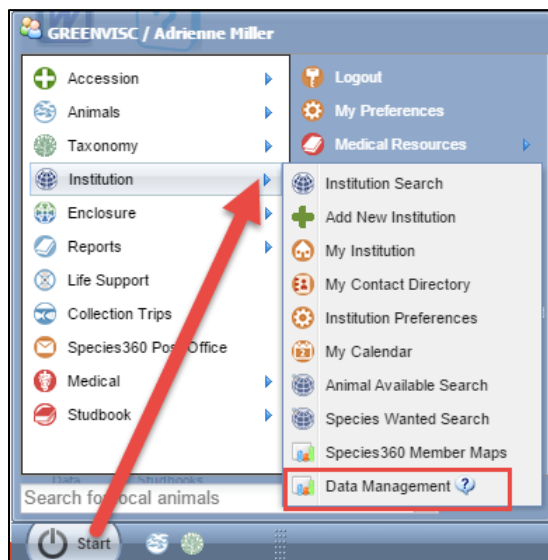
GREENVISC / Adrienne Miller

Accession
Animals
Taxonomy
Institution
Enclosure
Reports
Life Support
Collection Trips
Species360 Post Office
Medical
Studbook

Logout
My Preferences
Medical Resources

Institution Search
Add New Institution
My Institution
My Contact Directory
Institution Preferences
My Calendar
Animal Available Search
Species Wanted Search
Species360 Member Maps
Data Management

Data
Studbooks

Search for local animals

Start